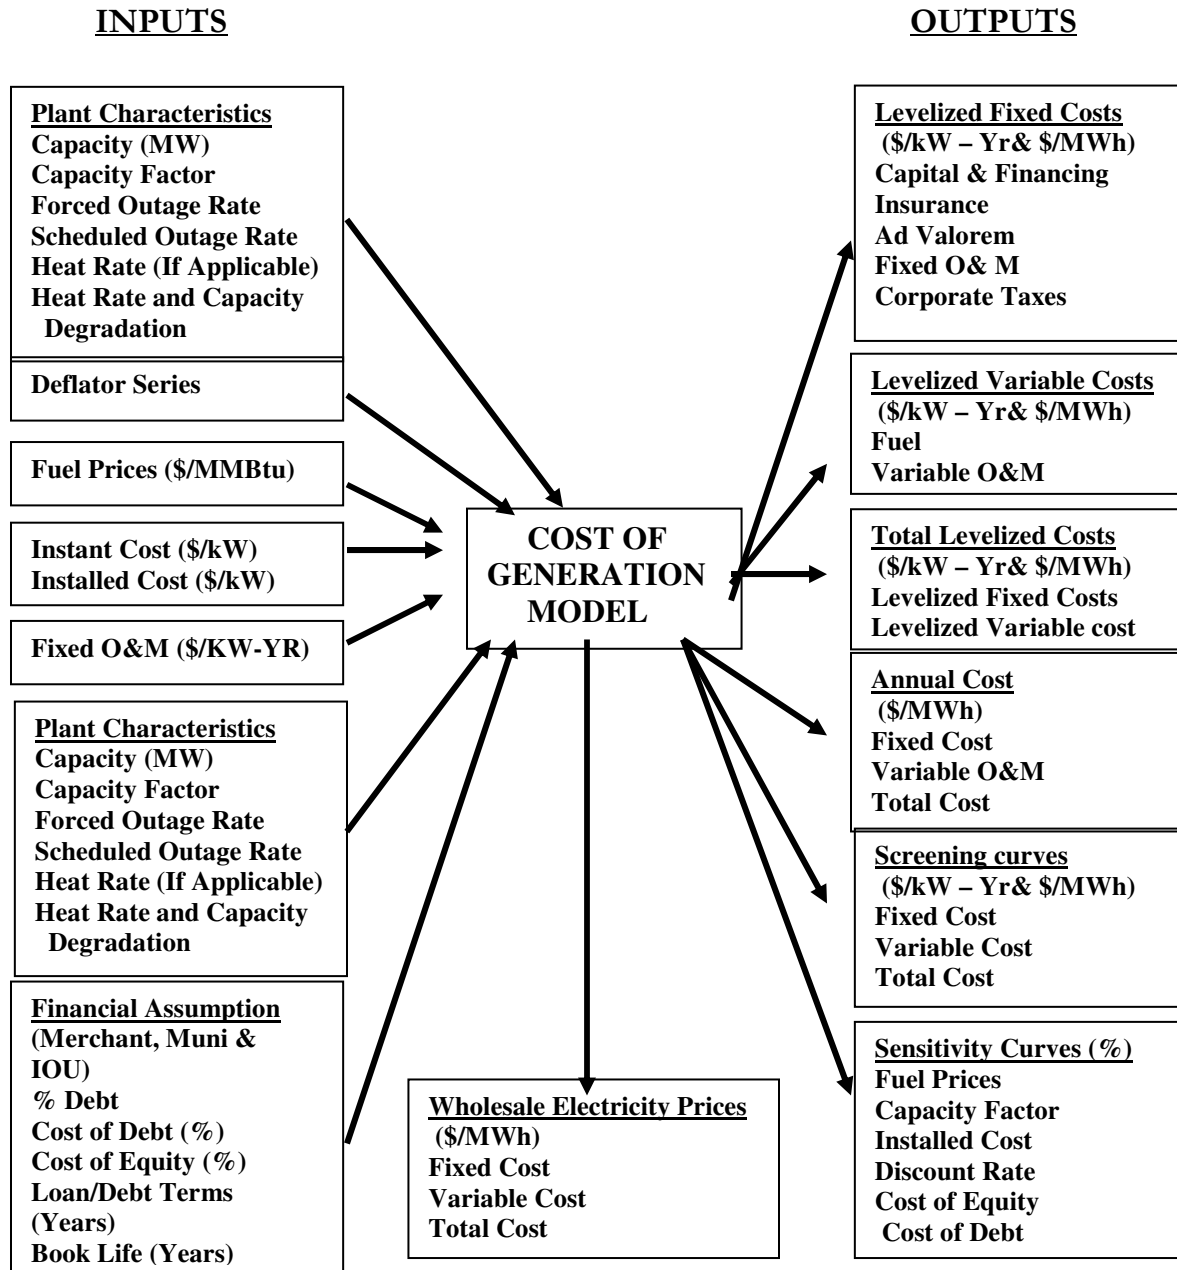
INPUTS

OUTPUTS

Plant Characteristics
Capacity (MW)
Capacity Factor
Forced Outage Rate
Scheduled Outage Rate
Heat Rate (If Applicable)
Heat Rate and Capacity Degradation

Deflator Series

Fuel Prices ($/MMBtu)

Instant Cost ($/kW)
Installed Cost ($/kW)

Fixed O&M ($/KW-YR)

Plant Characteristics
Capacity (MW)
Capacity Factor
Forced Outage Rate
Scheduled Outage Rate
Heat Rate (If Applicable)
Heat Rate and Capacity Degradation

Financial Assumption
(Merchant, Muni & IOU)
% Debt
Cost of Debt (%)
Cost of Equity (%)
Loan/Debt Terms (Years)
Book Life (Years)

COST OF GENERATION MODEL

Wholesale Electricity Prices
($/MWh)
Fixed Cost
Variable Cost
Total Cost

Levelized Fixed Costs
($/kW – Yr& $/MWh)
Capital & Financing
Insurance
Ad Valorem
Fixed O& M
Corporate Taxes

Levelized Variable Costs
($/kW – Yr& $/MWh)
Fuel
Variable O&M

Total Levelized Costs
($/kW – Yr& $/MWh)
Levelized Fixed Costs
Levelized Variable cost

Annual Cost
($/MWh)
Fixed Cost
Variable O&M
Total Cost

Screening curves
($/kW – Yr& $/MWh)
Fixed Cost
Variable Cost
Total Cost

Sensitivity Curves (%)
Fuel Prices
Capacity Factor
Installed Cost
Discount Rate
Cost of Equity
Cost of Debt